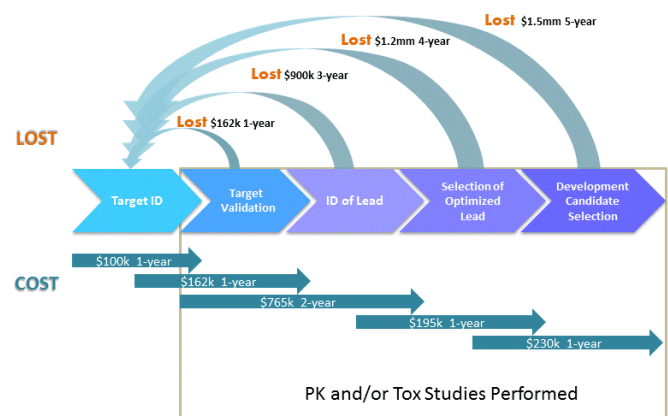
Lost $1.5mm 5-year

Lost $1.2mm 4-year

Lost $900k 3-year

Lost $162k 1-year

LOST

Target ID

Target Validation

ID of Lead

Selection of Optimized Lead

Development Candidate Selection

COST

$100k 1-year

$162k 1-year

$765k 2-year

$195k 1-year

$230k 1-year

PK and/or Tox Studies Performed